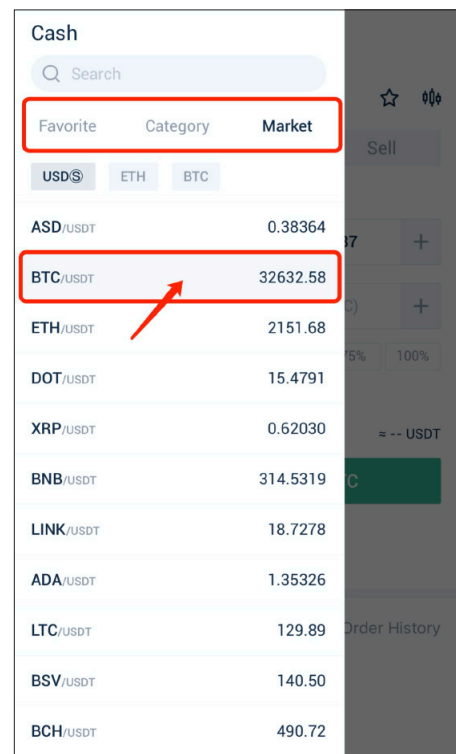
Cash

Search

Favorite Category Market

USDⓈ ETH BTC

| | |
|---|---|
| ASD/USDT | 0.38364 |
| BTC/USDT | 32632.58 |
| ETH/USDT | 2151.68 |
| DOT/USDT | 15.4791 |
| XRP/USDT | 0.62030 |
| BNB/USDT | 314.5319 |
| LINK/USDT | 18.7278 |
| ADA/USDT | 1.35326 |
| LTC/USDT | 129.89 |
| BSV/USDT | 140.50 |
| BCH/USDT | 490.72 |

Sell

37 +

C) +

75% 100%

≈ -- USDT

C

Order History